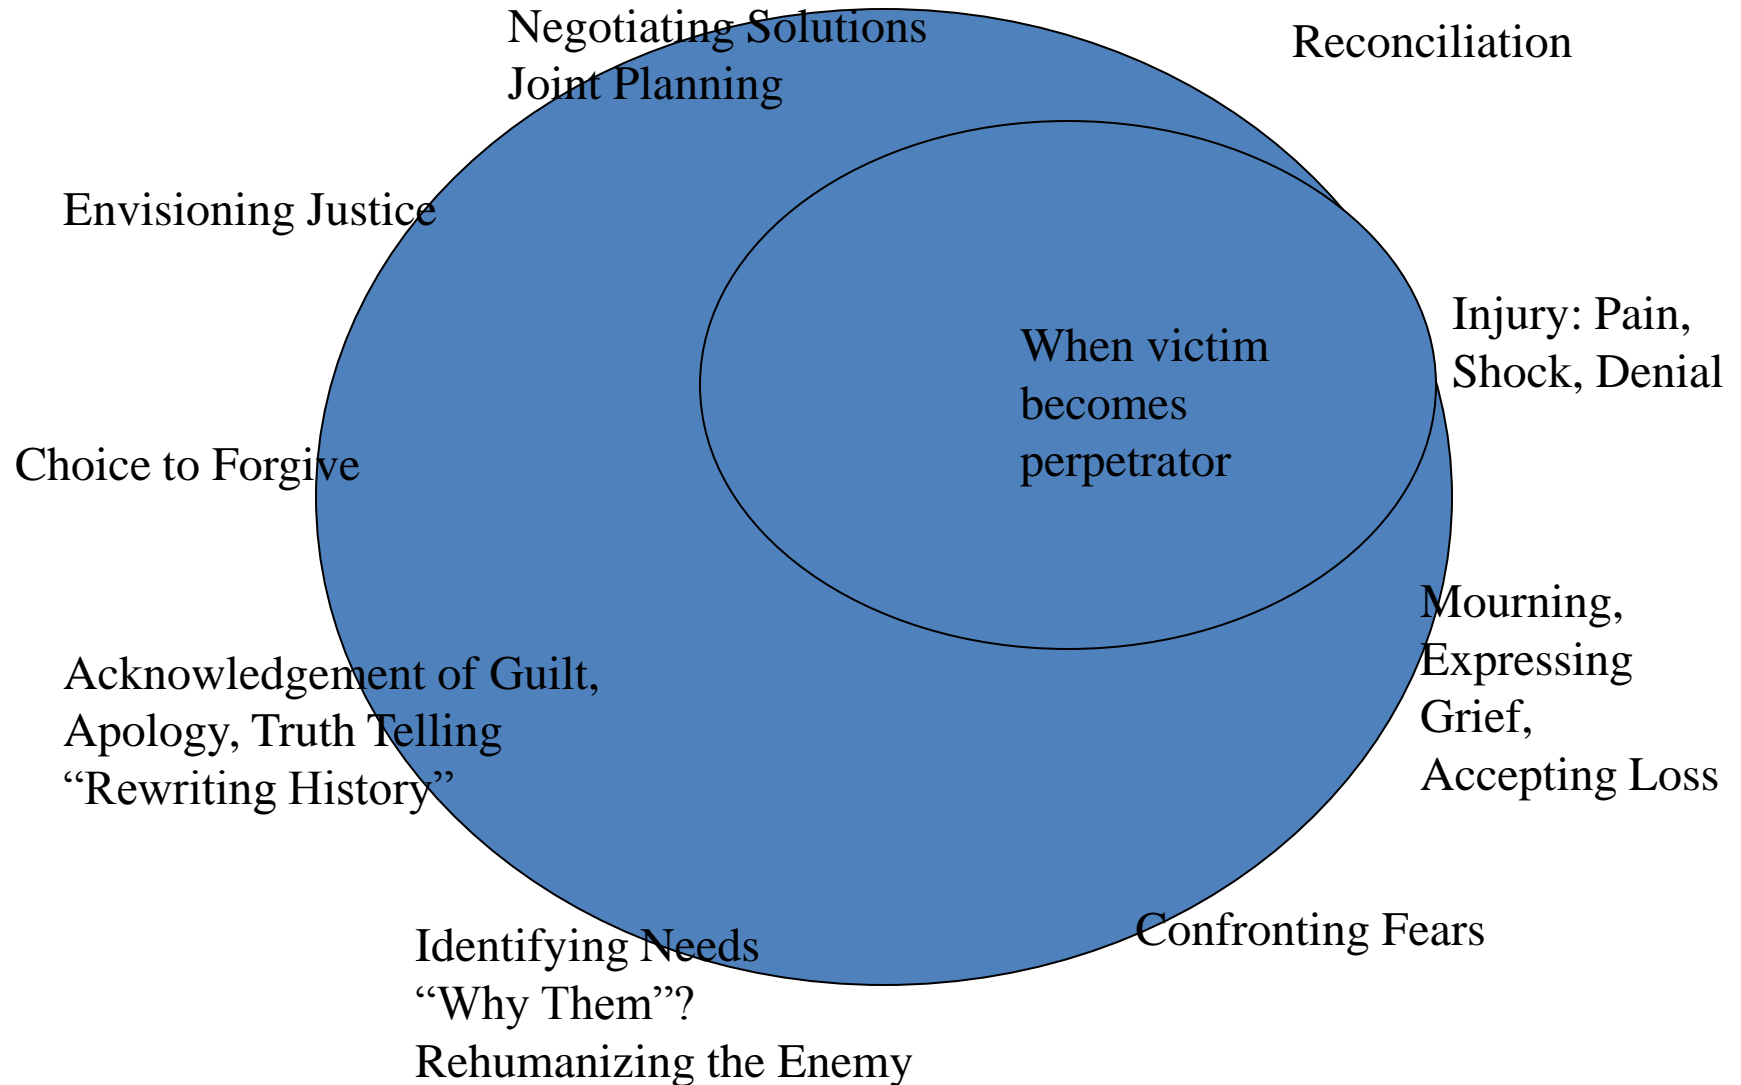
Negotiating Solutions
Joint Planning

Reconciliation

Envisioning Justice

Injury: Pain, Shock, Denial

When victim becomes perpetrator

Choice to Forgive

Mourning, Expressing Grief, Accepting Loss

Acknowledgement of Guilt, Apology, Truth Telling
“Rewriting History”

Confronting Fears

Identifying Needs
“Why Them”?
Rehumanizing the Enemy